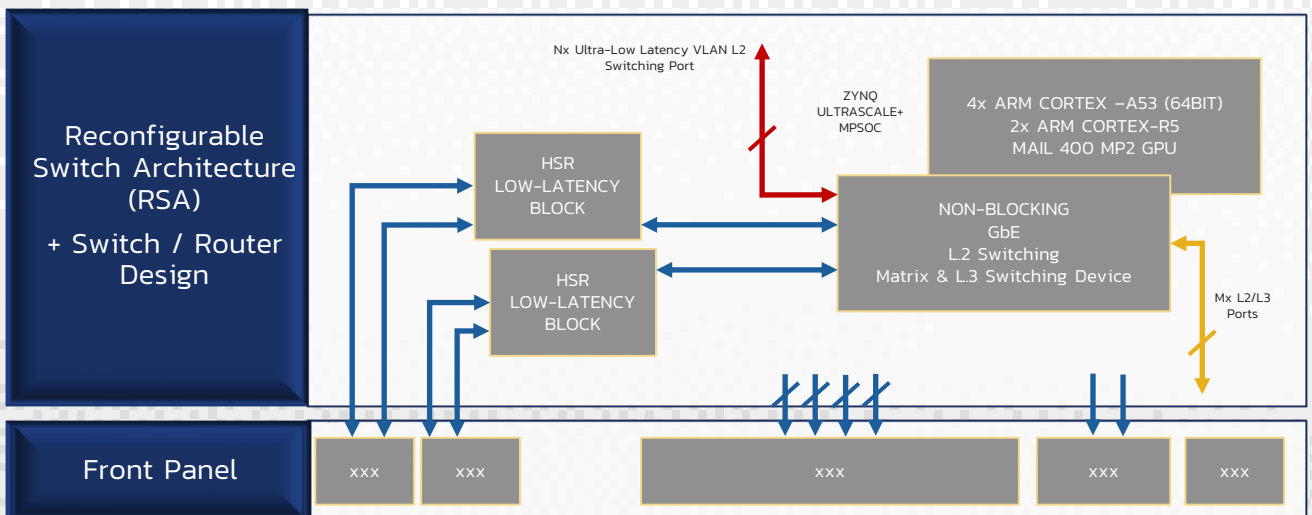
Reconfigurable Switch Architecture (RSA)

+ Switch / Router Design

Nx Ultra-Low Latency VLAN L2 Switching Port

ZYNQ ULTRASCALE+ MPSOC

4x ARM CORTEX –A53 (64BIT)
2x ARM CORTEX-R5
MAIL 400 MP2 GPU

HSR LOW-LATENCY BLOCK

HSR LOW-LATENCY BLOCK

NON-BLOCKING
GbE
L2 Switching
Matrix & L3 Switching Device

Mx L2/L3 Ports

Front Panel

xxx

xxx

xxx

xxx

xxx